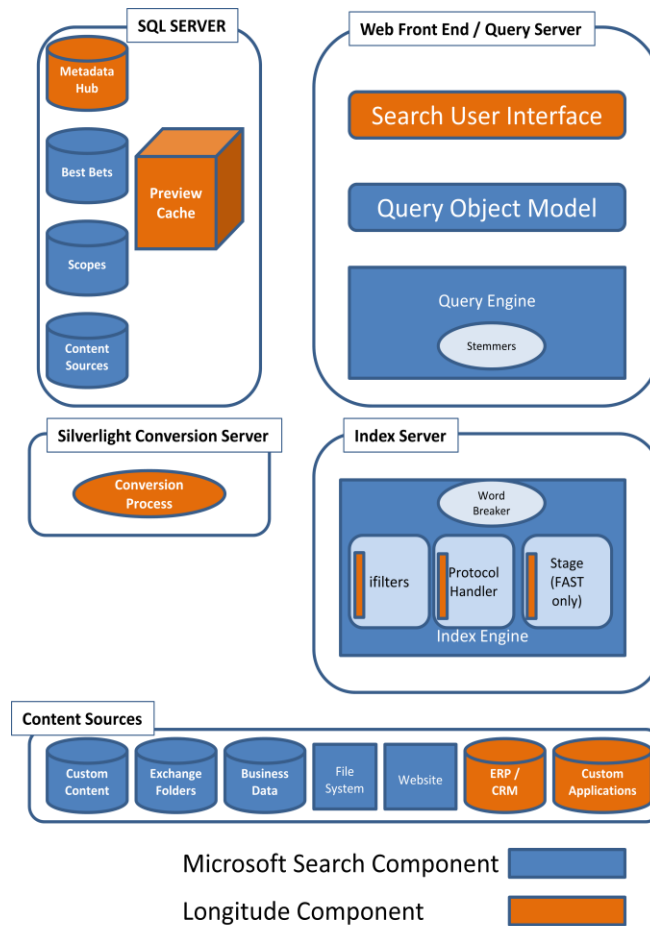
SQL SERVER

Metadata Hub

Best Bets

Preview Cache

Scopes

Content Sources

Web Front End / Query Server

Search User Interface

Query Object Model

Query Engine

Stemmers

Silverlight Conversion Server

Conversion Process

Index Server

Word Breaker

ifilters

Protocol Handler

Stage (FAST only)

Index Engine

Content Sources

Custom Content

Exchange Folders

Business Data

File System

Website

ERP / CRM

Custom Applications

Microsoft Search Component

Longitude Component